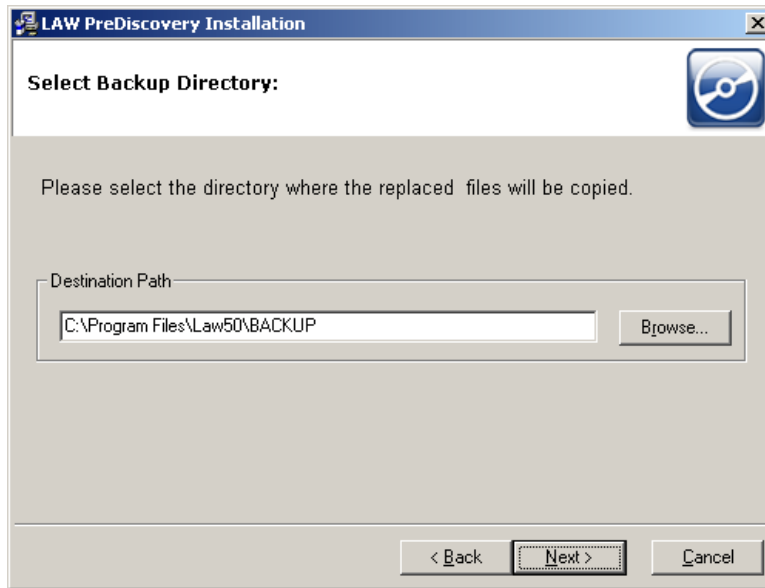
LAW PreDiscovery Installation

Select Backup Directory:

Please select the directory where the replaced files will be copied.

Destination Path

C:\Program Files\Law50\BACKUP

Browse...

< Back

Next >

Cancel